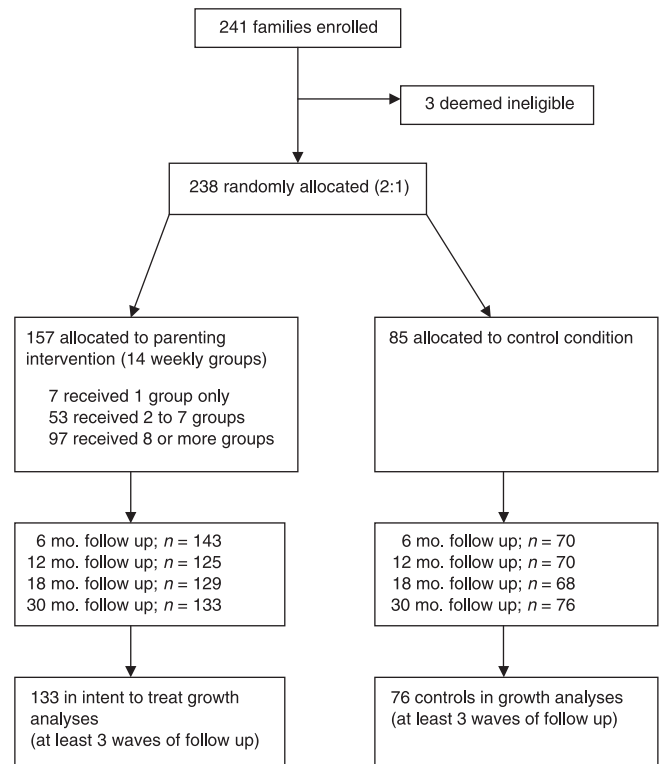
241 families enrolled

3 deemed ineligible

238 randomly allocated (2:1)

157 allocated to parenting intervention (14 weekly groups)

7 received 1 group only
53 received 2 to 7 groups
97 received 8 or more groups

85 allocated to control condition

6 mo. follow up; $n = 143$
12 mo. follow up; $n = 125$
18 mo. follow up; $n = 129$
30 mo. follow up; $n = 133$

6 mo. follow up; $n = 70$
12 mo. follow up; $n = 70$
18 mo. follow up; $n = 68$
30 mo. follow up; $n = 76$

133 in intent to treat growth analyses
(at least 3 waves of follow up)

76 controls in growth analyses
(at least 3 waves of follow up)